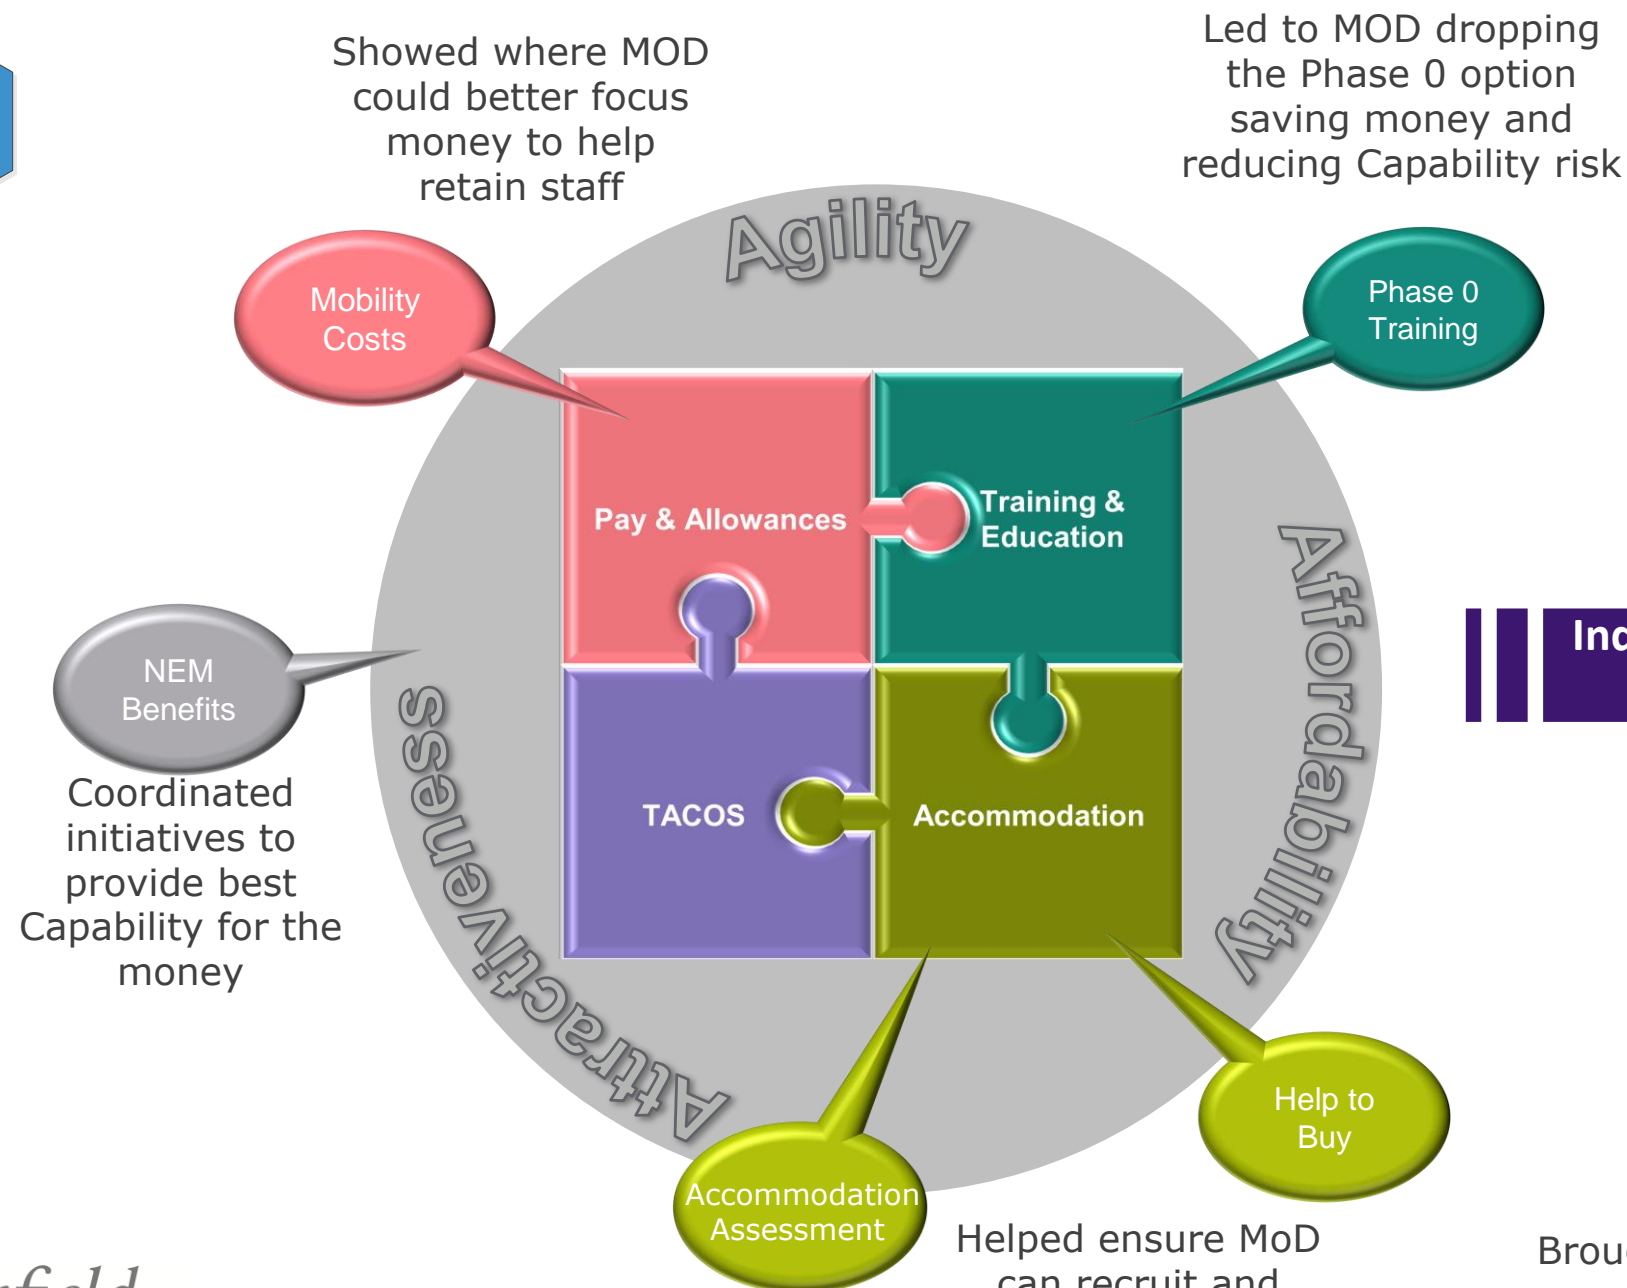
Showed where MOD could better focus money to help retain staff

Led to MOD dropping the Phase 0 option saving money and reducing Capability risk

Agility

Mobility Costs

Phase 0 Training

Pay & Allowances

Training & Education

Affordability

Ind

NEM Benefits

Coordinated initiatives to provide best Capability for the money

TACOS

Accommodation

Attractiveness

Help to Buy

Accommodation Assessment

Helped ensure MoD can recruit and

Brou

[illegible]